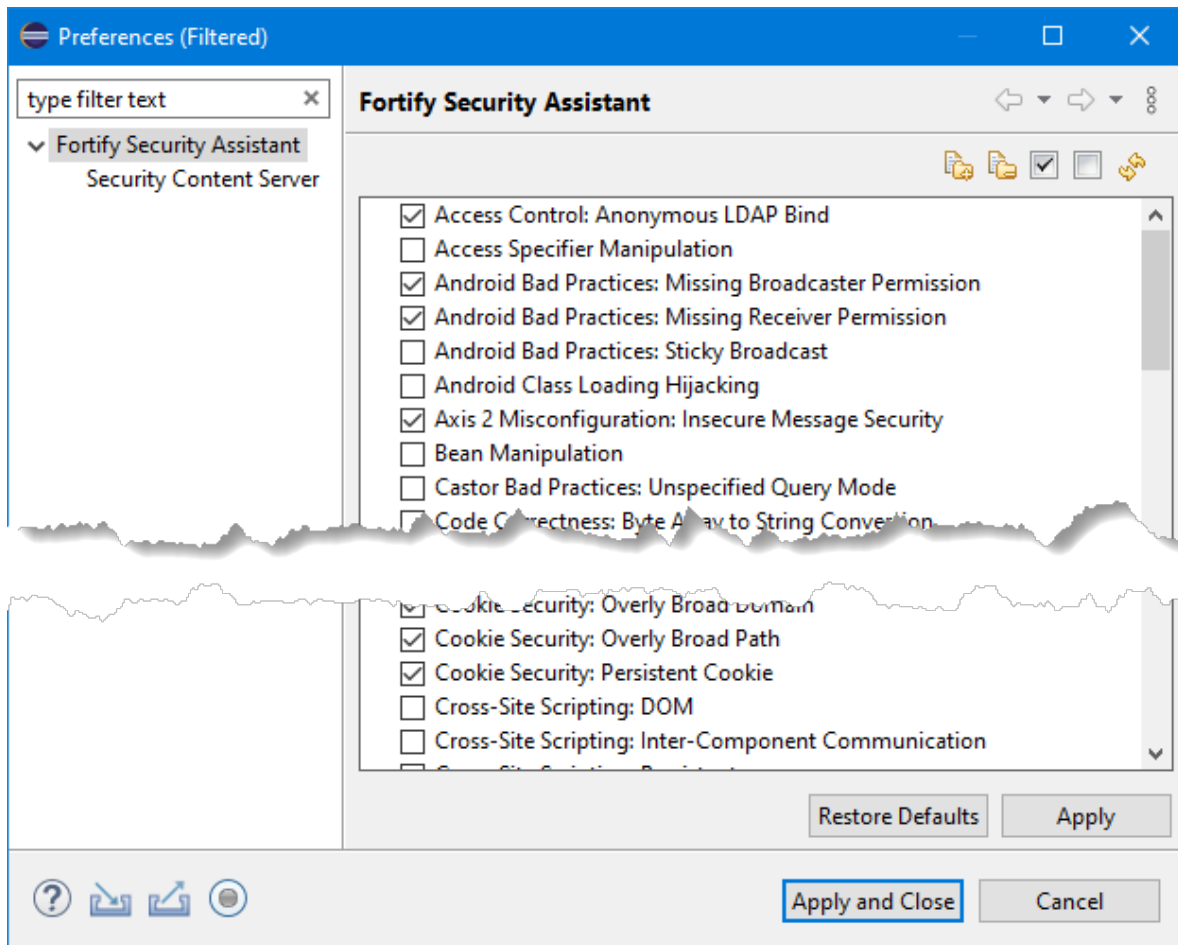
Preferences (Filtered)

type filter text

Fortify Security Assistant

Security Content Server

Fortify Security Assistant

Access Control: Anonymous LDAP Bind
Access Specifier Manipulation
Android Bad Practices: Missing Broadcaster Permission
Android Bad Practices: Missing Receiver Permission
Android Bad Practices: Sticky Broadcast
Android Class Loading Hijacking
Axis 2 Misconfiguration: Insecure Message Security
Bean Manipulation
Castor Bad Practices: Unspecified Query Mode
Code C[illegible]ectness: Byte A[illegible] to String Conve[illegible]

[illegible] Security: Overly Broad Domain
Cookie Security: Overly Broad Path
Cookie Security: Persistent Cookie
Cross-Site Scripting: DOM
Cross-Site Scripting: Inter-Component Communication
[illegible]

Restore Defaults
Apply

Apply and Close
Cancel